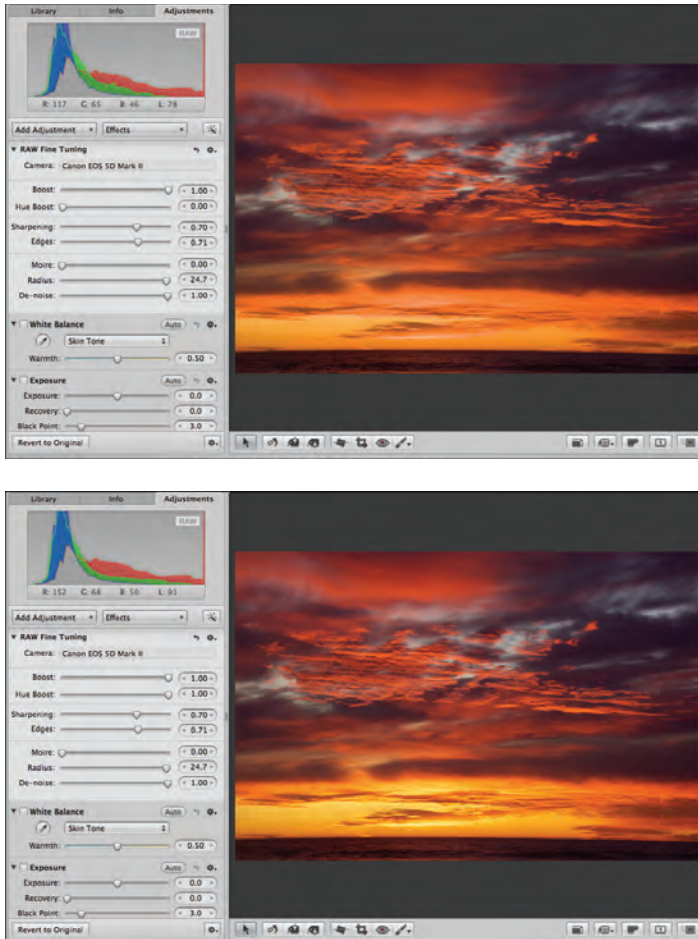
Library Info Adjustments

RAW

R: 117 G: 65 B: 46 L: 78

Add Adjustment Effects

RAW Fine Tuning

Camera: Canon EOS 5D Mark II

Boost: 1.00

Hue Boost: 0.00

Sharpening: 0.70

Edges: 0.71

Moire: 0.00

Radius: 24.7

De-noise: 1.00

White Balance Auto

Skin Tone

Warmth: 0.50

Exposure Auto

Exposure: 0.0

Recovery: 0.0

Black Point: 3.0

Revert to Original

Library Info Adjustments

RAW

R: 152 G: 68 B: 50 L: 91

Add Adjustment Effects

RAW Fine Tuning

Camera: Canon EOS 5D Mark II

Boost: 1.00

Hue Boost: 1.00

Sharpening: 0.70

Edges: 0.71

Moire: 0.00

Radius: 24.7

De-noise: 1.00

White Balance Auto

Skin Tone

Warmth: 0.50

Exposure Auto

Exposure: 0.0

Recovery: 0.0

Black Point: 3.0

Revert to Original